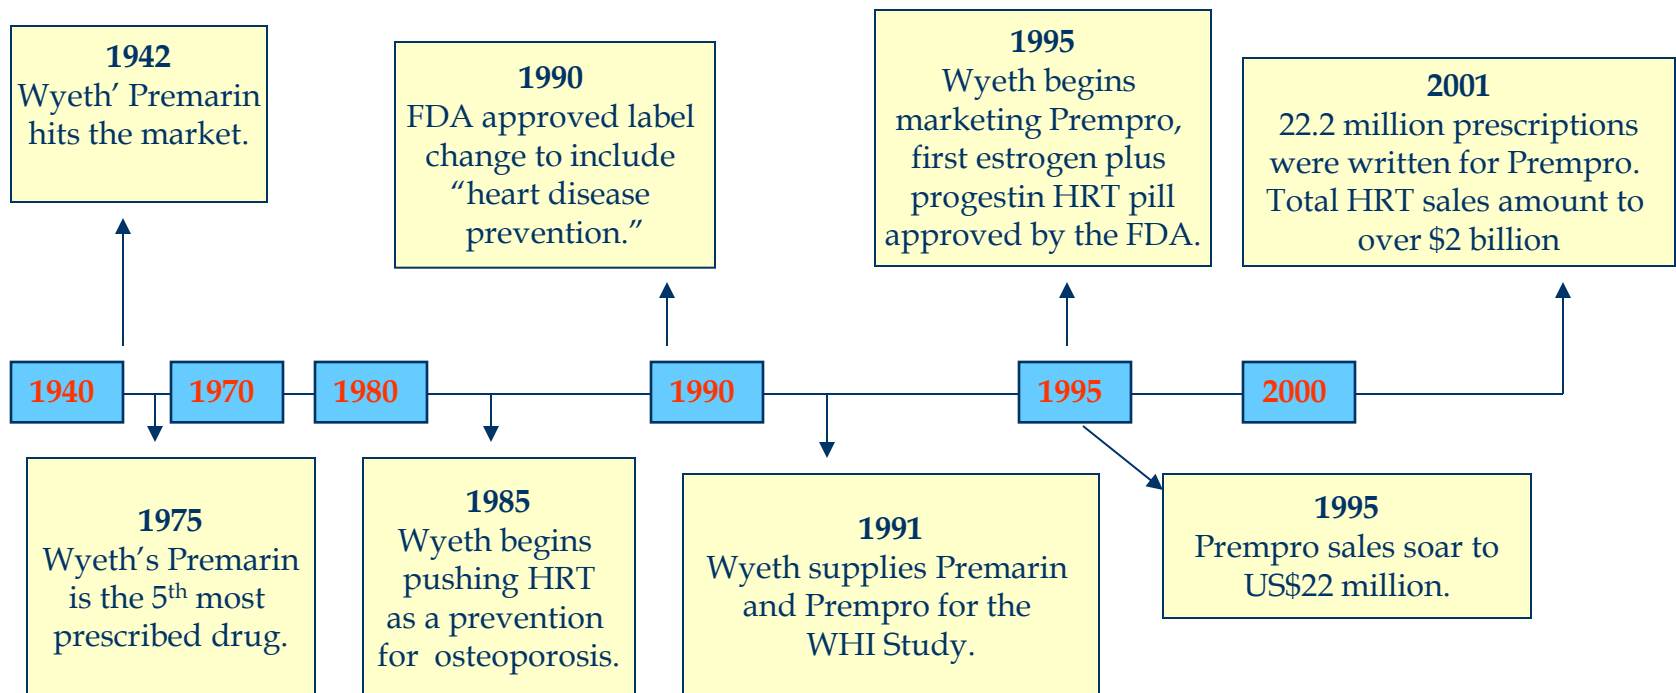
1942
Wyeth' Premarin hits the market.

1990
FDA approved label change to include "heart disease prevention."

1995
Wyeth begins marketing Prempro, first estrogen plus progestin HRT pill approved by the FDA.

2001
22.2 million prescriptions were written for Prempro. Total HRT sales amount to over $2 billion

1940

1970

1980

1990

1995

2000

1975
Wyeth's Premarin is the 5$^{th}$ most prescribed drug.

1985
Wyeth begins pushing HRT as a prevention for osteoporosis.

1991
Wyeth supplies Premarin and Prempro for the WHI Study.

1995
Prempro sales soar to US$22 million.